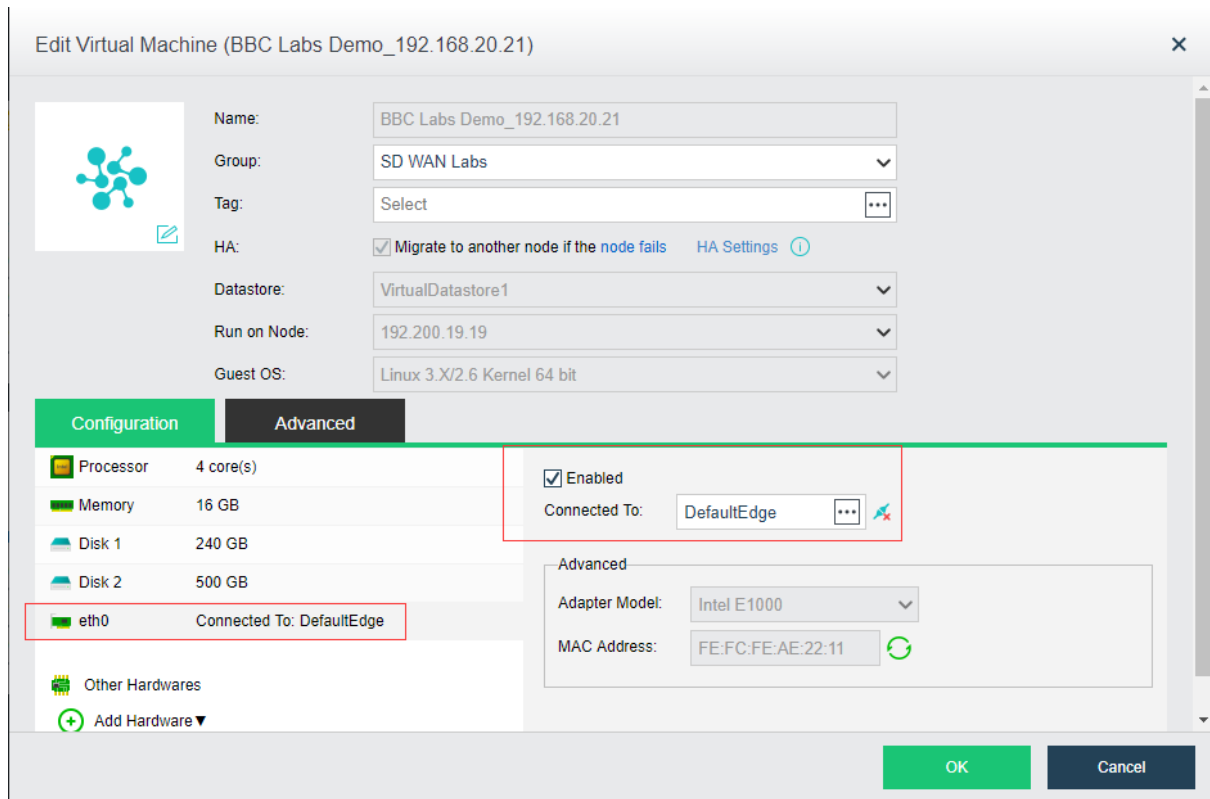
Edit Virtual Machine (BBC Labs Demo_192.168.20.21)

Name: BBC Labs Demo_192.168.20.21
Group: SD WAN Labs
Tag: Select
HA: Migrate to another node if the node fails HA Settings
Datastore: VirtualDatastore1
Run on Node: 192.200.19.19
Guest OS: Linux 3.X/2.6 Kernel 64 bit

Configuration
Advanced

Processor 4 core(s)
Memory 16 GB
Disk 1 240 GB
Disk 2 500 GB
eth0 Connected To: DefaultEdge

Other Hardwares
Add Hardware▼

Enabled
Connected To: DefaultEdge

Advanced
Adapter Model: Intel E1000
MAC Address: FE:FC:FE:AE:22:11

OK
Cancel